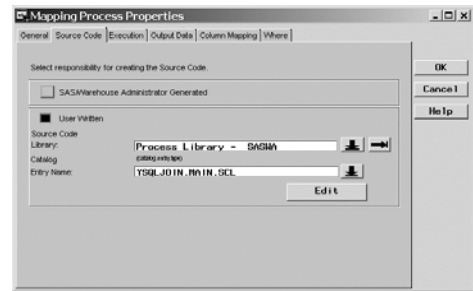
Mapping Process Properties

General | Source Code | Execution | Output Data | Column Mapping | Where

Select responsibility for creating the Source Code.

SAS/Warehouse Administrator Generated

User Written

Source Code
Library:
Process Library - SASHA

Catalog
(catalog.entry.type)
Entry Name:
YSQLJOIN.MAIN.SCL

Edit

OK
Cancel
Help